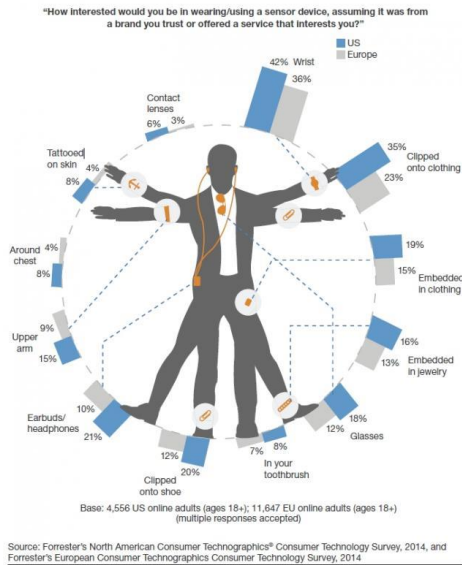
"How interested would you be in wearing/using a sensor device, assuming it was from a brand you trust or offered a service that interests you?"

US
Europe

42% Wrist 36%

Contact lenses 6% 3%

35% Clipped onto clothing 23%

Tattooed on skin 4% 8%

19% 15% Embedded in clothing

Around chest 4% 8%

16% 13% Embedded in jewelry

Upper arm 9% 15%

18% 12% Glasses

Earbuds/ headphones 10% 21%

8% 7% In your toothbrush

12% 20% Clipped onto shoe

Base: 4,556 US online adults (ages 18+); 11,647 EU online adults (ages 18+) (multiple responses accepted)

Source: Forrester's North American Consumer Technographics® Consumer Technology Survey, 2014, and Forrester's European Consumer Technographics Consumer Technology Survey, 2014